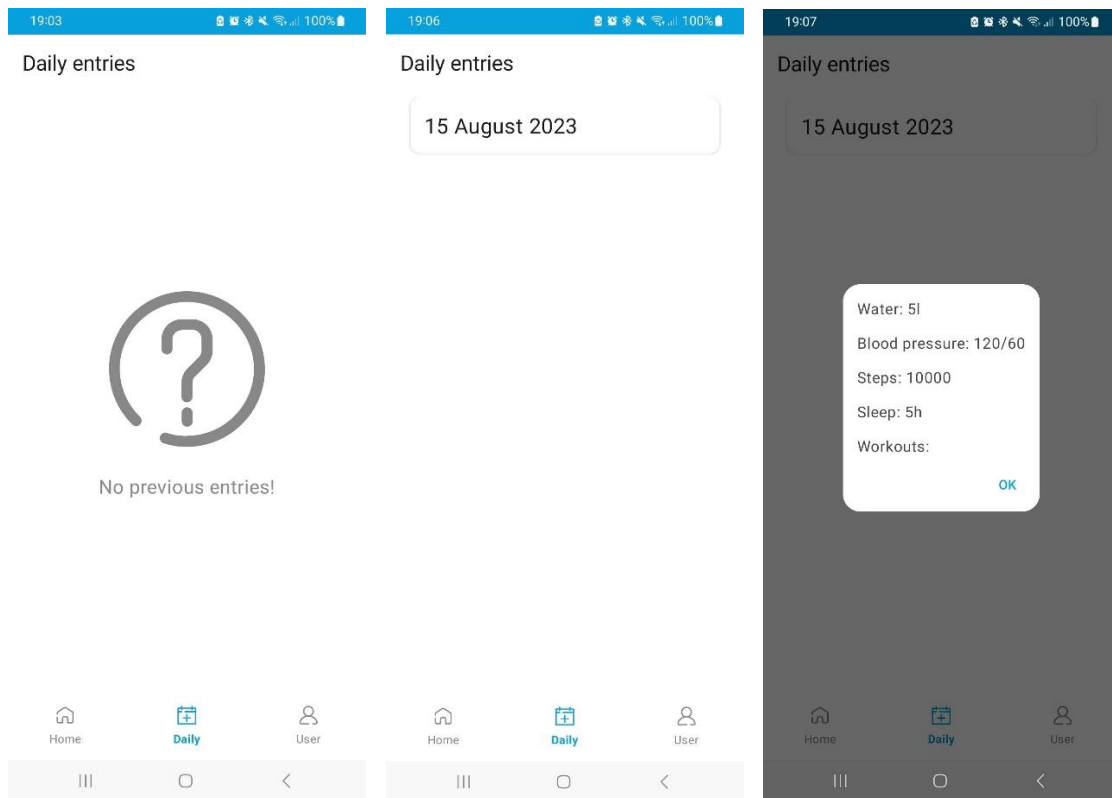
19:03 100%

Daily entries

No previous entries!

Home Daily User

19:06 100%

Daily entries

15 August 2023

Home Daily User

19:07 100%

Daily entries

15 August 2023

Water: 5l

Blood pressure: 120/60

Steps: 10000

Sleep: 5h

Workouts:

OK

Home Daily User